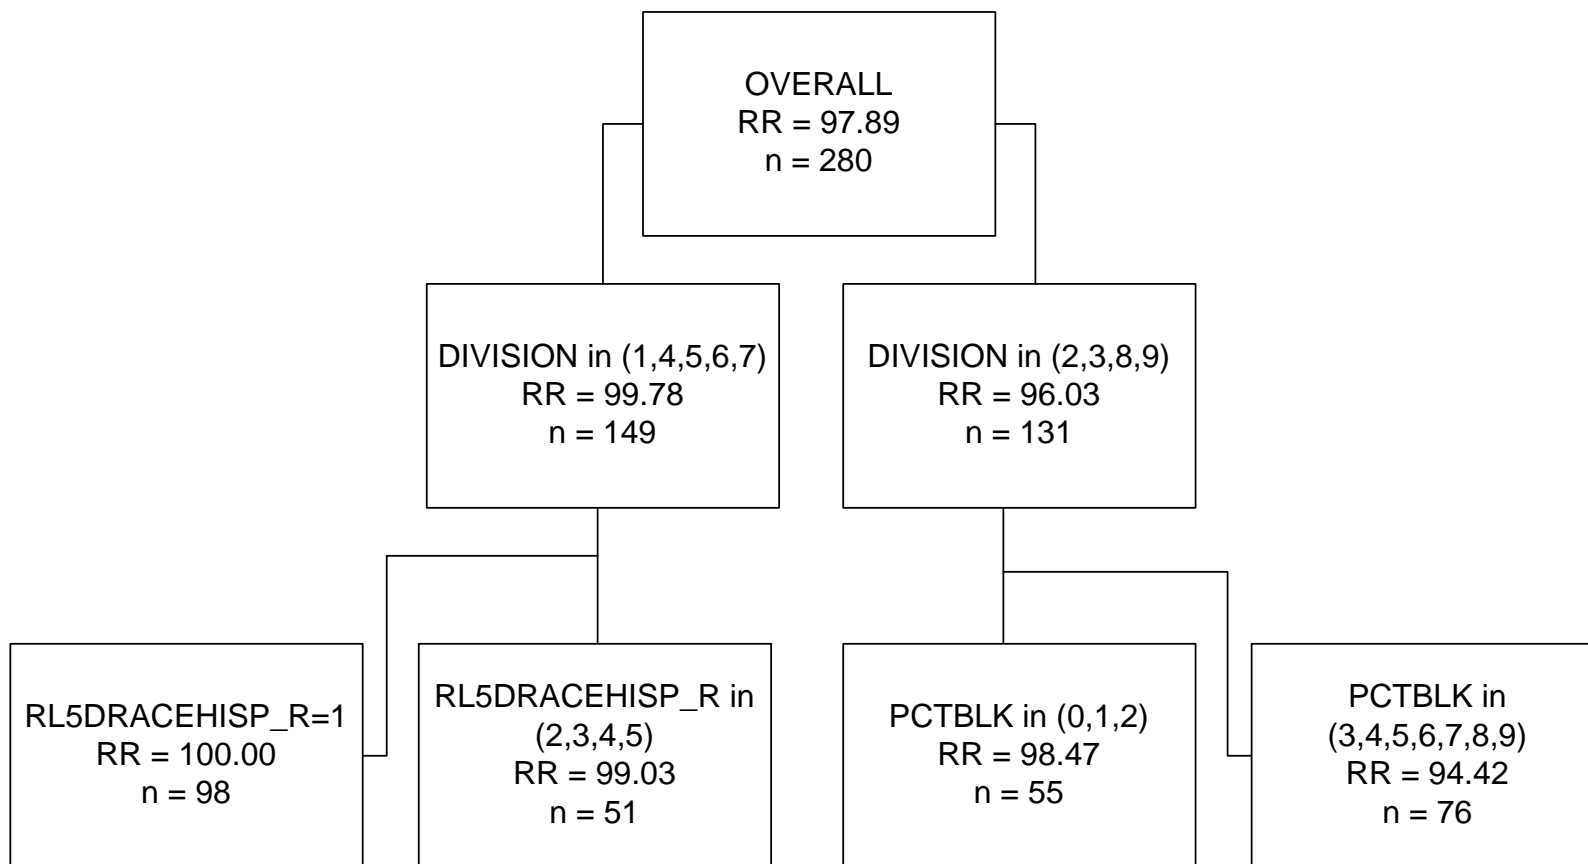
OVERALL
RR = 97.89
n = 280

DIVISION in (1,4,5,6,7)
RR = 99.78
n = 149

DIVISION in (2,3,8,9)
RR = 96.03
n = 131

RL5DRACEHISP_R=1
RR = 100.00
n = 98

RL5DRACEHISP_R in (2,3,4,5)
RR = 99.03
n = 51

PCTBLK in (0,1,2)
RR = 98.47
n = 55

PCTBLK in (3,4,5,6,7,8,9)
RR = 94.42
n = 76